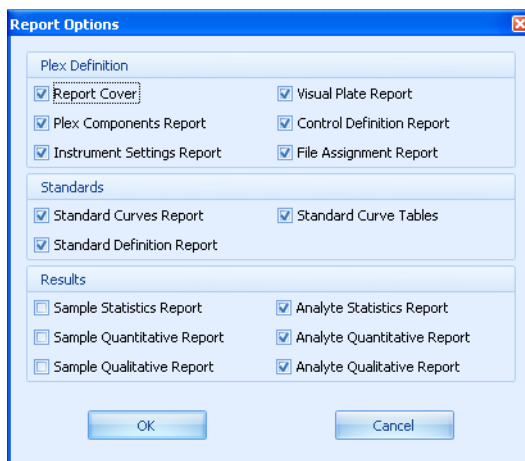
Report Options

Plex Definition

Report Cover
Visual Plate Report
Plex Components Report
Control Definition Report
Instrument Settings Report
File Assignment Report

Standards

Standard Curves Report
Standard Curve Tables
Standard Definition Report

Results

Sample Statistics Report
Analyte Statistics Report
Sample Quantitative Report
Analyte Quantitative Report
Sample Qualitative Report
Analyte Qualitative Report

OK
Cancel